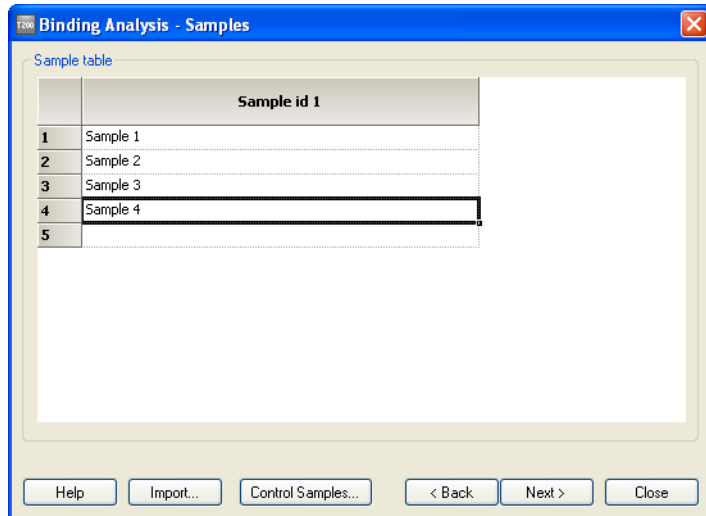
T200 Binding Analysis - Samples

Sample table

| | Sample id 1 |
|---|---|
| 1 | Sample 1 |
| 2 | Sample 2 |
| 3 | Sample 3 |
| 4 | Sample 4 |
| 5 | |

Help Import... Control Samples... < Back Next > Close